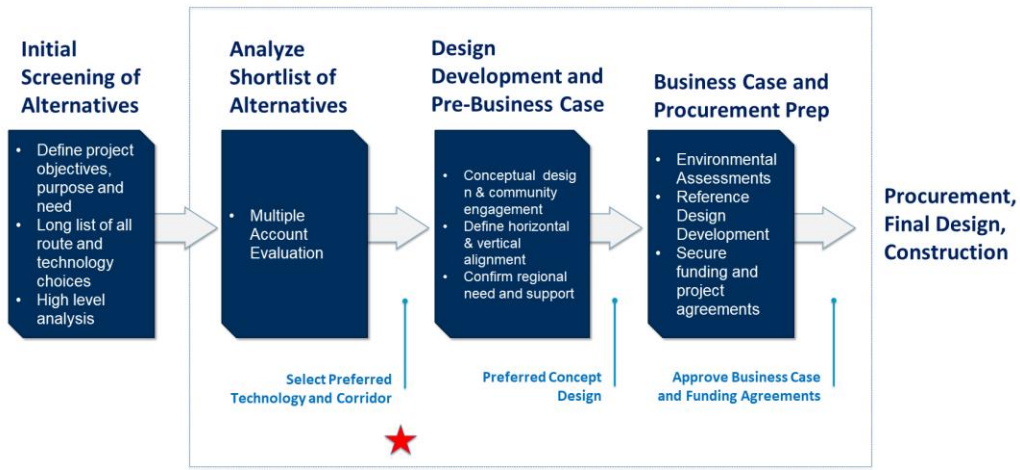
Initial Screening of Alternatives

- Define project objectives, purpose and need
- Long list of all route and technology choices
- High level analysis

Analyze Shortlist of Alternatives

- Multiple Account Evaluation

Select Preferred Technology and Corridor

Design Development and Pre-Business Case

- Conceptual desig n & community engagement
- Define horizontal & vertical alignment
- Confirm regional need and support

Preferred Concept Design

Business Case and Procurement Prep

- Environmental Assessments
- Reference Design Development
- Secure funding and project agreements

Approve Business Case and Funding Agreements

Procurement, Final Design, Construction